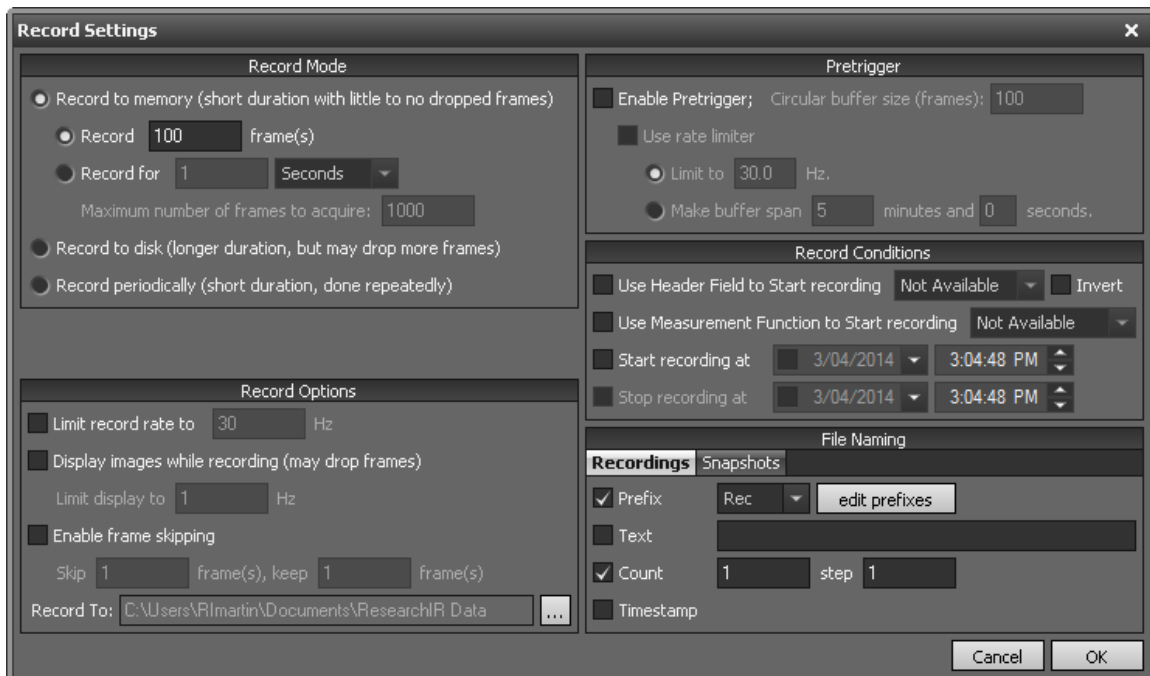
Record Settings

Record Mode

Record to memory (short duration with little to no dropped frames)

Record 100 frame(s)

Record for 1 Seconds

Maximum number of frames to acquire: 1000

Record to disk (longer duration, but may drop more frames)

Record periodically (short duration, done repeatedly)

Record Options

Limit record rate to 30 Hz

Display images while recording (may drop frames)

Limit display to 1 Hz

Enable frame skipping

Skip 1 frame(s), keep 1 frame(s)

Record To: C:\Users\RImartin\Documents\ResearchIR Data ...

Pretrigger

Enable Pretrigger; Circular buffer size (frames): 100

Use rate limiter

Limit to 30.0 Hz.

Make buffer span 5 minutes and 0 seconds.

Record Conditions

Use Header Field to Start recording Not Available Invert

Use Measurement Function to Start recording Not Available

Start recording at 3/04/2014 3:04:48 PM

Stop recording at 3/04/2014 3:04:48 PM

File Naming

Recordings Snapshots

Prefix Rec edit prefixes

Text

Count 1 step 1

Timestamp

Cancel OK